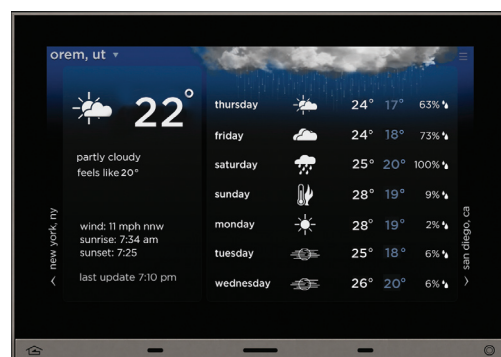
orem, ut ▾

22°

partly cloudy
feels like 20°

wind: 11 mph nnw
sunrise: 7:34 am
sunset: 7:25

last update 7:10 pm

‹ new york, ny

| thursday | 24° | 17° | 63% |
|---|---|---|---|
| friday | 24° | 18° | 73% |
| saturday | 25° | 20° | 100% |
| sunday | 28° | 19° | 9% |
| monday | 28° | 19° | 2% |
| tuesday | 25° | 18° | 6% |
| wednesday | 26° | 20° | 6% |

san diego, ca ›